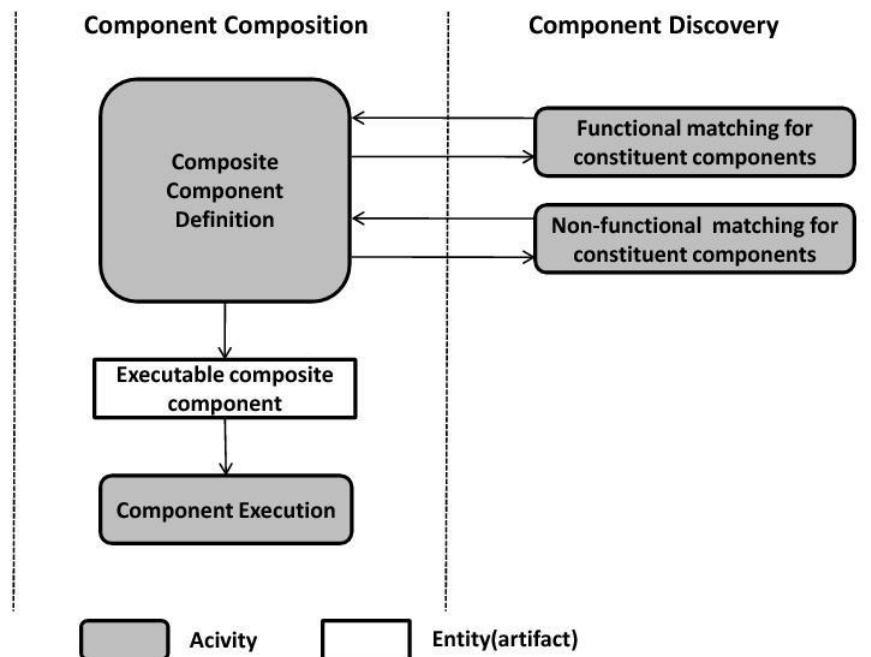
Component Composition

Component Discovery

Composite Component Definition

Functional matching for constituent components

Non-functional matching for constituent components

Executable composite component

Component Execution

Acivity

Entity(artifact)